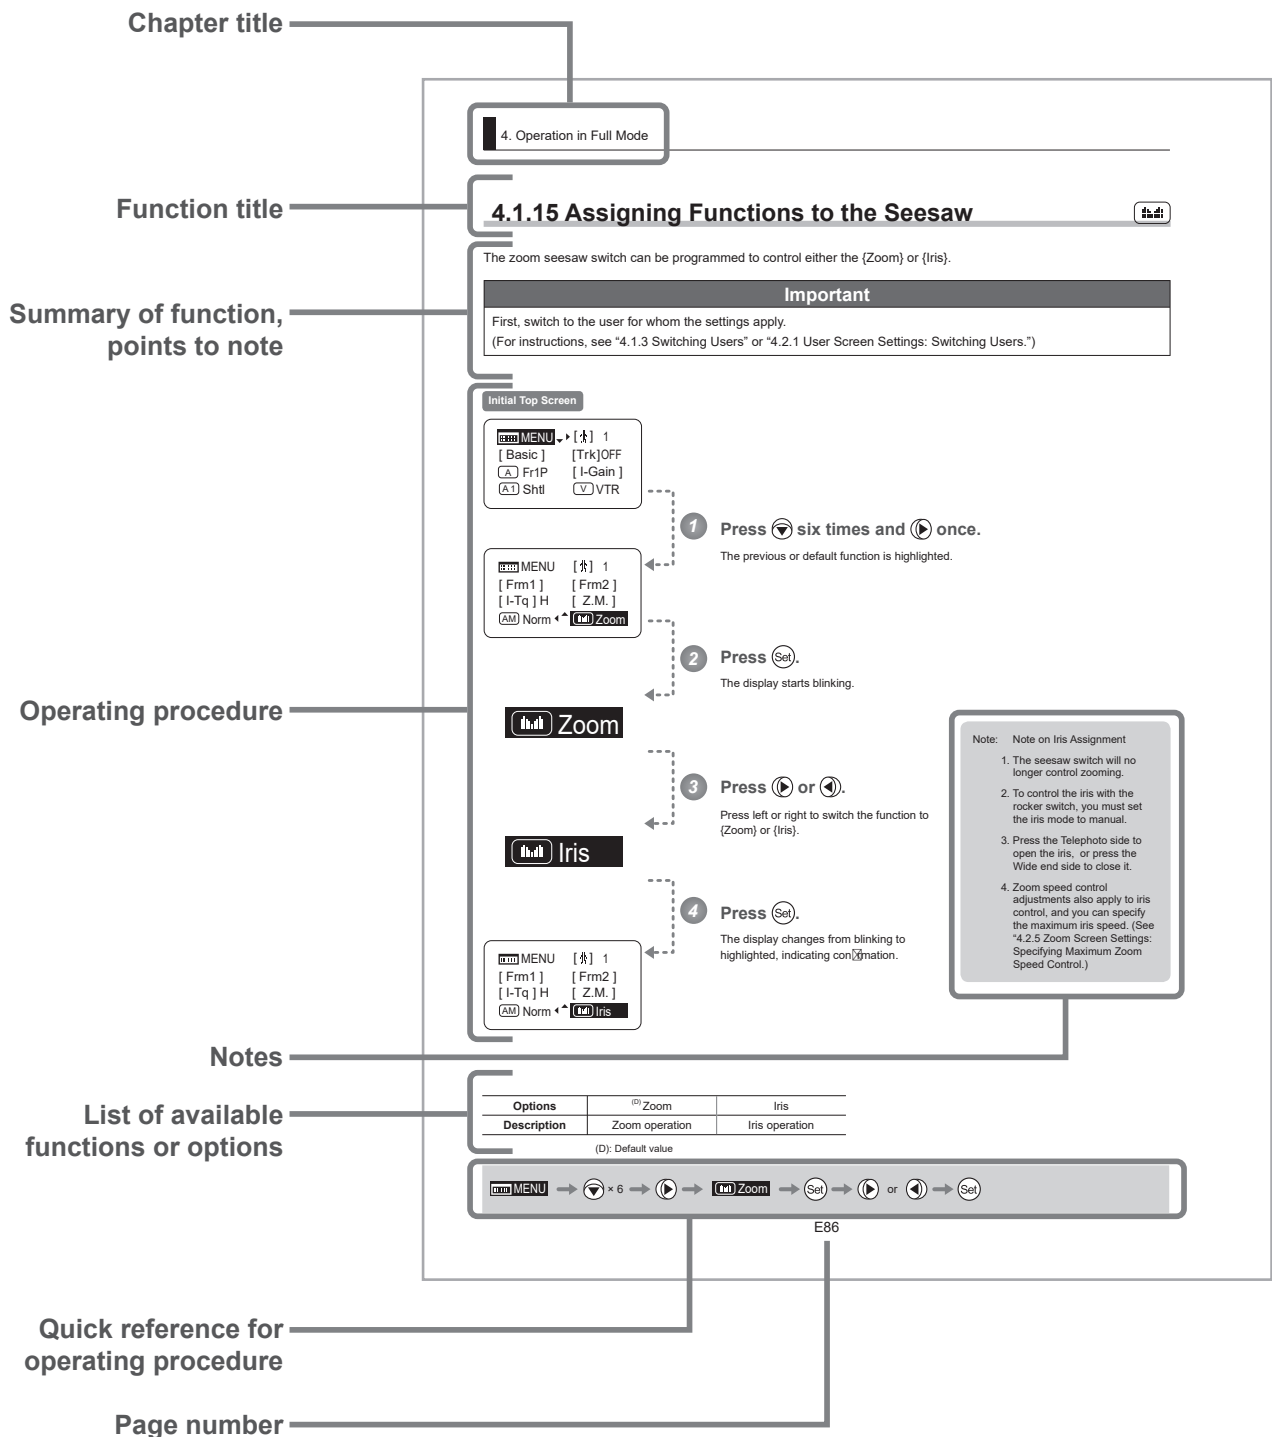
Chapter title

4. Operation in Full Mode

Function title

4.1.15 Assigning Functions to the Seesaw

Summary of function, points to note

The zoom seesaw switch can be programmed to control either the {Zoom} or {Iris}.

Important

First, switch to the user for whom the settings apply.
(For instructions, see "4.1.3 Switching Users" or "4.2.1 User Screen Settings: Switching Users.")

Operating procedure

Initial Top Screen

MENU [ ] 1
[ Basic ] [Trk]OFF
A Fr1P [ I-Gain ]
A1 Shtl V VTR

1 Press six times and once.
The previous or default function is highlighted.

MENU [ ] 1
[ Frm1 ] [ Frm2 ]
[ I-Tq ] H [ Z.M. ]
AM Norm Zoom

2 Press Set.
The display starts blinking.

Zoom

3 Press or .
Press left or right to switch the function to {Zoom} or {Iris}.

Iris

4 Press Set.
The display changes from blinking to highlighted, indicating con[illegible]mation.

MENU [ ] 1
[ Frm1 ] [ Frm2 ]
[ I-Tq ] H [ Z.M. ]
AM Norm Iris

Note: Note on Iris Assignment
1. The seesaw switch will no longer control zooming.
2. To control the iris with the rocker switch, you must set the iris mode to manual.
3. Press the Telephoto side to open the iris, or press the Wide end side to close it.
4. Zoom speed control adjustments also apply to iris control, and you can specify the maximum iris speed. (See "4.2.5 Zoom Screen Settings: Specifying Maximum Zoom Speed Control.)

Notes

List of available functions or options

| Options | (D) Zoom | Iris |
|---|---|---|
| Description | Zoom operation | Iris operation |

(D): Default value

MENU → × 6 → → Zoom → Set → or → Set

E86

Quick reference for operating procedure

Page number